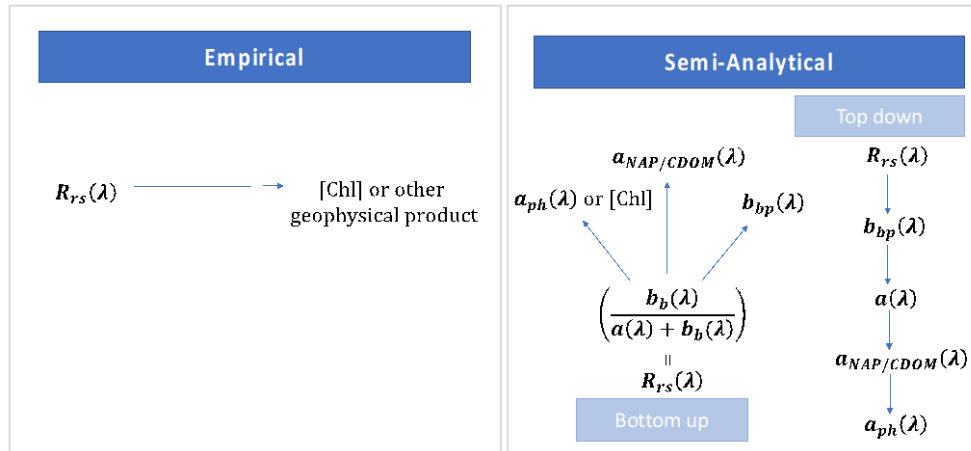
Empirical

$R_{rs}(\lambda)$

[Chl] or other geophysical product

Semi-Analytical

Top down

$a_{NAP/CDOM}(\lambda)$

$a_{ph}(\lambda)$ or [Chl]

$b_{bp}(\lambda)$

$\left(\frac{b_b(\lambda)}{a(\lambda) + b_b(\lambda)}\right)$

$=$

$R_{rs}(\lambda)$

Bottom up

$R_{rs}(\lambda)$

$b_{bp}(\lambda)$

$a(\lambda)$

$a_{NAP/CDOM}(\lambda)$

$a_{ph}(\lambda)$